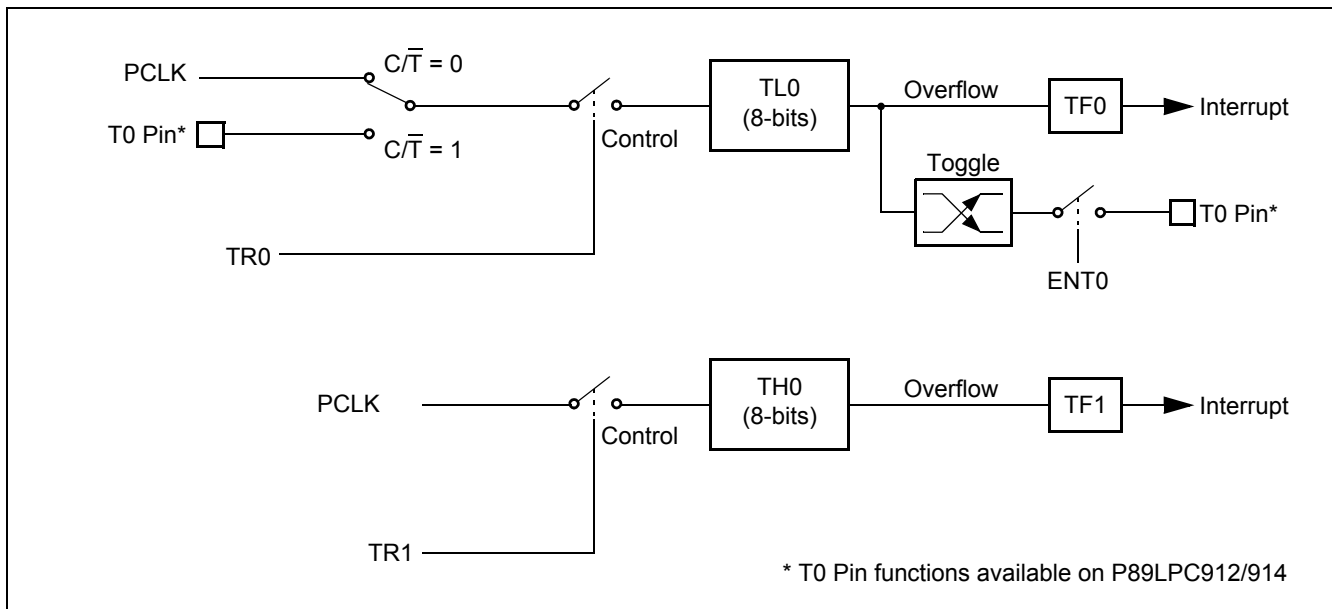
PCLK

T0 Pin*

$C/\overline{T} = 0$

$C/\overline{T} = 1$

Control

TR0

TL0 (8-bits)

Overflow

TF0

Interrupt

Toggle

T0 Pin*

ENT0

PCLK

Control

TR1

TH0 (8-bits)

Overflow

TF1

Interrupt

* T0 Pin functions available on P89LPC912/914